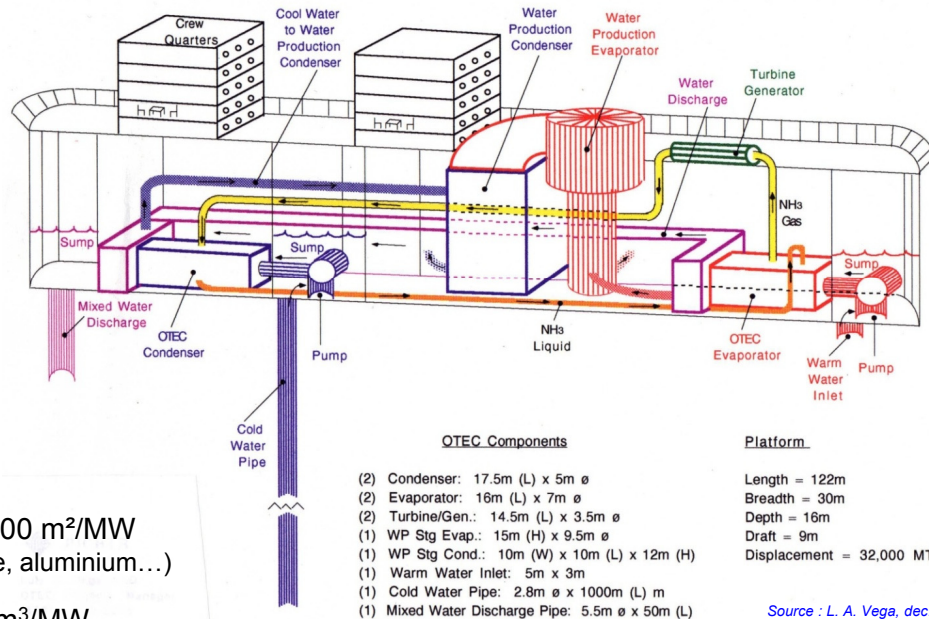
Crew Quarters

Cool Water to Water Production Condenser

Water Production Condenser

Water Production Evaporator

Water Discharge

Turbine Generator

$NH_3$ Gas

Sump

Sump

Sump

Mixed Water Discharge

OTEC Condenser

Pump

$NH_3$ Liquid

OTEC Evaporator

Warm Water Inlet

Pump

Cold Water Pipe

OTEC Components

(2) Condenser: 17.5m (L) x 5m ø
(2) Evaporator: 16m (L) x 7m ø
(2) Turbine/Gen.: 14.5m (L) x 3.5m ø
(1) WP Stg Evap.: 15m (H) x 9.5m ø
(1) WP Stg Cond.: 10m (W) x 10m (L) x 12m (H)
(1) Warm Water Inlet: 5m x 3m
(1) Cold Water Pipe: 2.8m ø x 1000m (L) m
(1) Mixed Water Discharge Pipe: 5.5m ø x 50m (L)

Platform

Length = 122m
Breadth = 30m
Depth = 16m
Draft = 9m
Displacement = 32,000 MT

00 m²/MW
e, aluminium…)
m³/MW

Source : L. A. Vega, dec